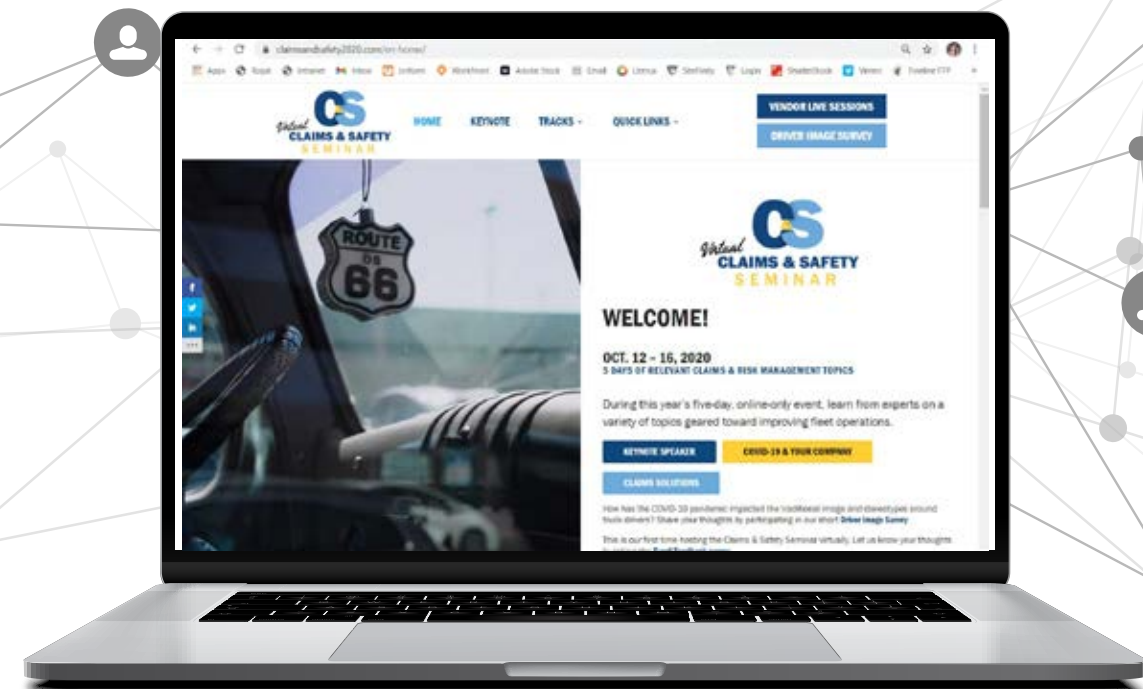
claimsandsafety2020.com/crr-home/

Apps Root Intranet Inbox Infotrn Workfront Adobe Stock Email Litmus Sitefinity Login Shutterstock Vimeo Fireline FTP

CS Virtual CLAIMS & SAFETY SEMINAR

HOME KEYNOTE TRACKS QUICK LINKS

VENDOR LIVE SESSIONS

DRIVER IMAGE SURVEY

ROUTE US 66

CS Virtual CLAIMS & SAFETY SEMINAR

WELCOME!

OCT. 12 - 16, 2020
5 DAYS OF RELEVANT CLAIMS & RISK MANAGEMENT TOPICS

During this year's five-day, online-only event, learn from experts on a variety of topics geared toward improving fleet operations.

KEYNOTE SPEAKER

COVID-19 & YOUR COMPANY

CLAIMS SOLUTIONS

How has the COVID-19 pandemic impacted the traditional image and stereotypes around truck drivers? Share your thoughts by participating in our short Driver Image Survey

This is our first time hosting the Claims & Safety Seminar virtually. Let us know your thoughts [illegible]